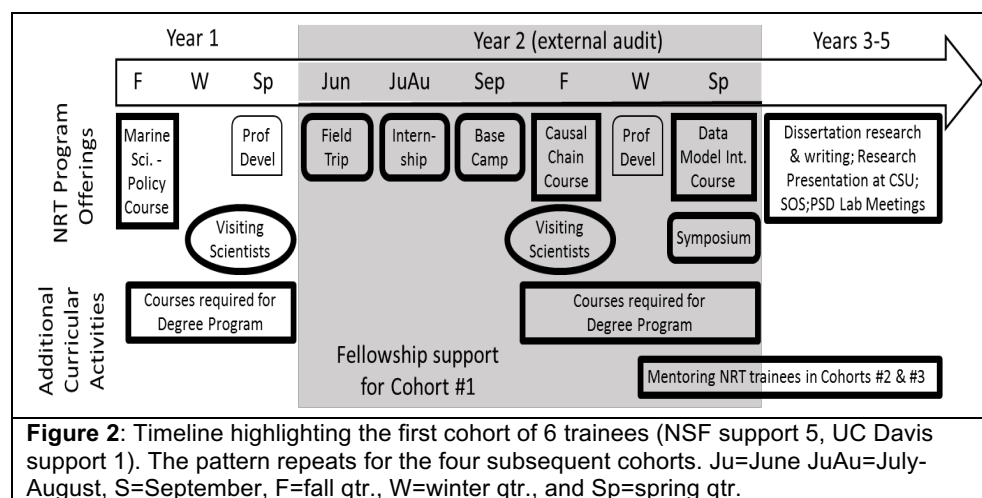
Year 1

Year 2 (external audit)

Years 3-5

F W Sp Jun JuAu Sep F W Sp

NRT Program Offerings

Marine Sci. - Policy Course

Prof Devel

Field Trip

Internship

Base Camp

Causal Chain Course

Prof Devel

Data Model Int. Course

Dissertation research & writing; Research Presentation at CSU; SOS;PSD Lab Meetings

Visiting Scientists

Visiting Scientists

Symposium

Additional Curricular Activities

Courses required for Degree Program

Courses required for Degree Program

Fellowship support for Cohort #1

Mentoring NRT trainees in Cohorts #2 & #3

**Figure 2**: Timeline highlighting the first cohort of 6 trainees (NSF support 5, UC Davis support 1). The pattern repeats for the four subsequent cohorts. Ju=June JuAu=July-August, S=September, F=fall qtr., W=winter qtr., and Sp=spring qtr.